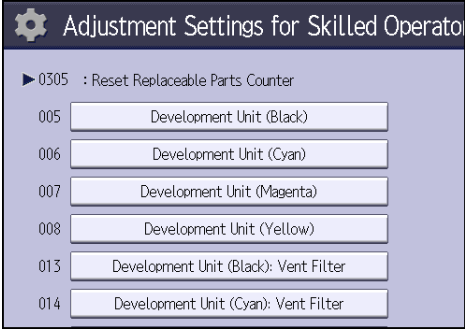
Adjustment Settings for Skilled Operator

▶0305 : Reset Replaceable Parts Counter

005 Development Unit (Black)

006 Development Unit (Cyan)

007 Development Unit (Magenta)

008 Development Unit (Yellow)

013 Development Unit (Black): Vent Filter

014 Development Unit (Cyan): Vent Filter